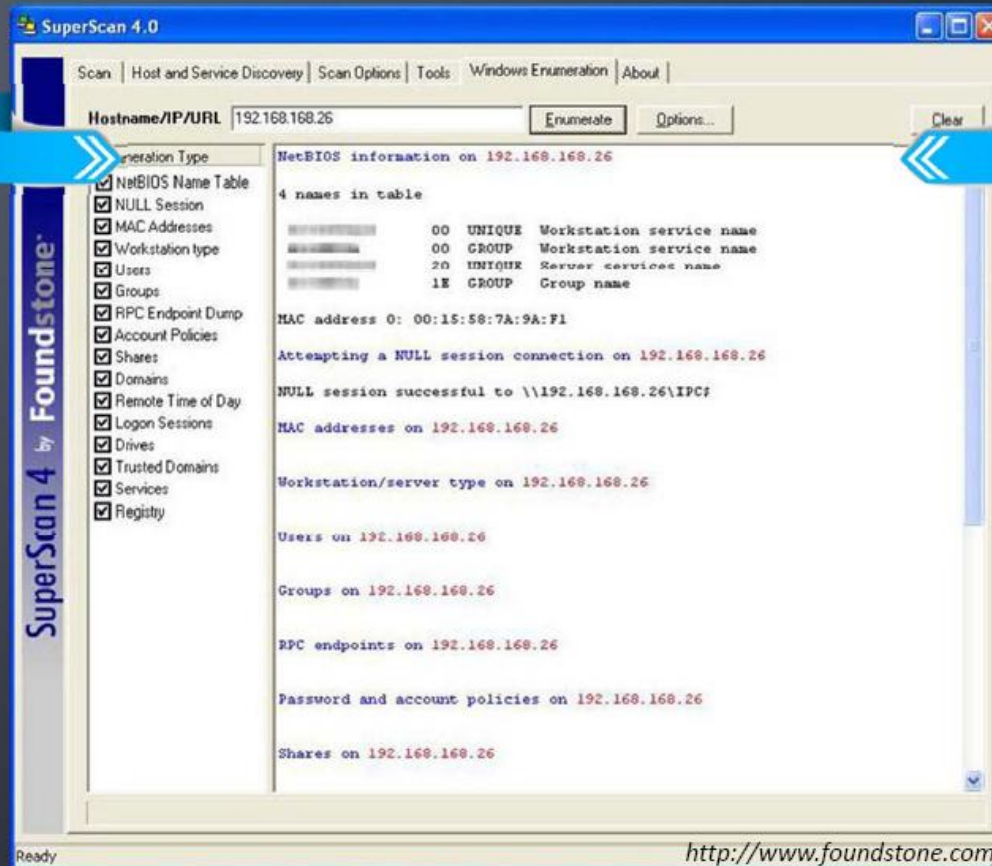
SuperScan 4.0

Scan | Host and Service Discovery | Scan Options | Tools | Windows Enumeration | About

Hostname/IP/URL 192.168.168.26 Enumerate Options... Clear

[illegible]neration Type
NetBIOS Name Table
NULL Session
MAC Addresses
Workstation type
Users
Groups
RPC Endpoint Dump
Account Policies
Shares
Domains
Remote Time of Day
Logon Sessions
Drives
Trusted Domains
Services
Registry

NetBIOS information on 192.168.168.26

4 names in table

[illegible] 00 UNIQUE Workstation service name
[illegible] 00 GROUP Workstation service name
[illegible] 20 UNIQUE Server services name
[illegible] 1E GROUP Group name

MAC address 0: 00:15:58:7A:9A:F1

Attempting a NULL session connection on 192.168.168.26

NULL session successful to \\192.168.168.26\IPC$

MAC addresses on 192.168.168.26

Workstation/server type on 192.168.168.26

Users on 192.168.168.26

Groups on 192.168.168.26

RPC endpoints on 192.168.168.26

Password and account policies on 192.168.168.26

Shares on 192.168.168.26

SuperScan 4 by Foundstone

Ready

http://www.foundstone.com